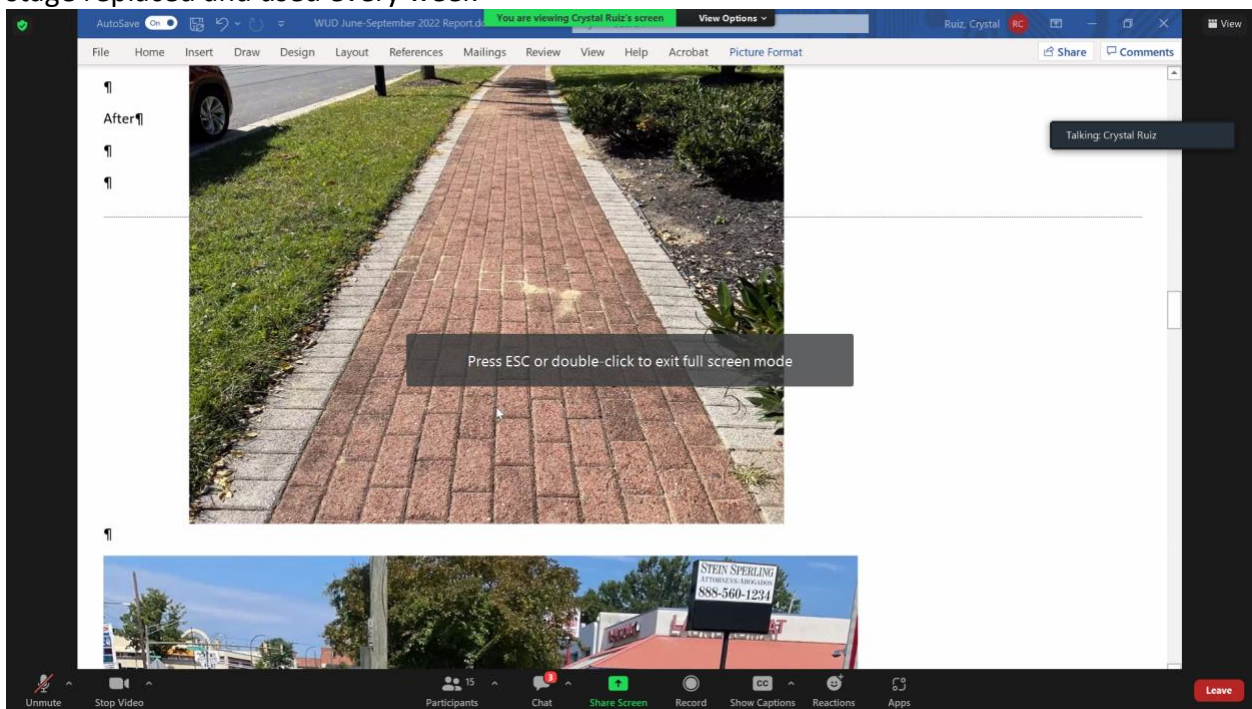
stage replaced and used every week.

AutoSave On WUD June-September 2022 Report.d You are viewing Crystal Ruiz's screen View Options Ruiz, Crystal RC View

File Home Insert Draw Design Layout References Mailings Review View Help Acrobat Picture Format Share Comments

¶

After¶

¶

¶

Talking: Crystal Ruiz

Press ESC or double-click to exit full screen mode

¶

STEIN SPERLING
ATTORNEYS·ABOGADOS
888-560-1234

Unmute Stop Video Participants 15 Chat 3 Share Screen Record Show Captions Reactions Apps Leave